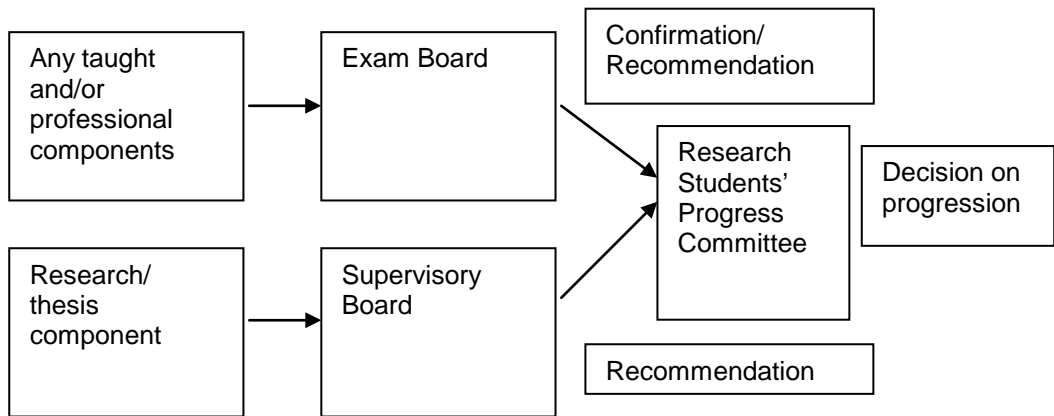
Any taught and/or professional components

Exam Board

Confirmation/ Recommendation

Research Students' Progress Committee

Decision on progression

Research/ thesis component

Supervisory Board

Recommendation